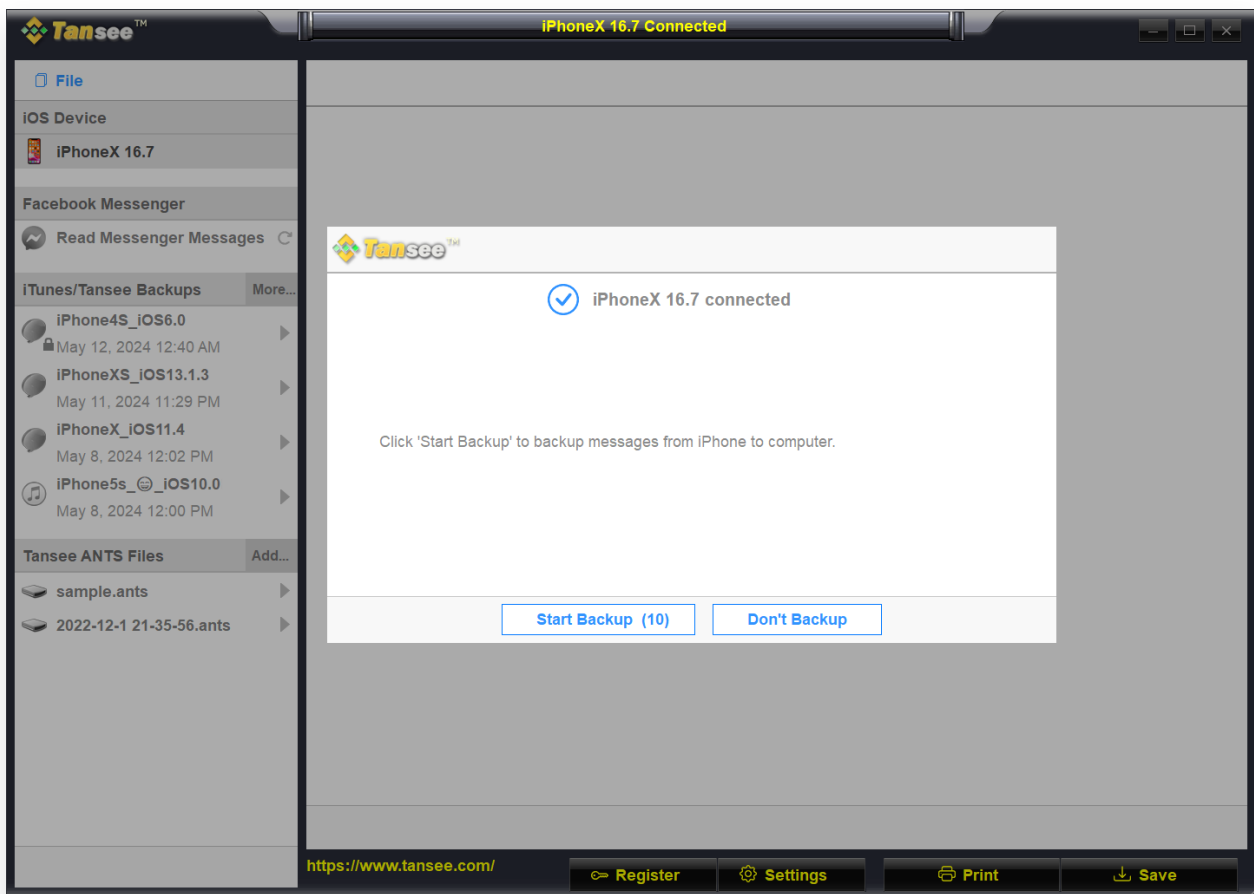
Tansee™

iPhoneX 16.7 Connected

File

iOS Device

iPhoneX 16.7

Facebook Messenger

Read Messenger Messages

iTunes/Tansee Backups

More...

iPhone4S_iOS6.0
May 12, 2024 12:40 AM

iPhoneXS_iOS13.1.3
May 11, 2024 11:29 PM

iPhoneX_iOS11.4
May 8, 2024 12:02 PM

iPhone5s_😀_iOS10.0
May 8, 2024 12:00 PM

Tansee ANTS Files

Add...

sample.ants

2022-12-1 21-35-56.ants

Tansee™

iPhoneX 16.7 connected

Click 'Start Backup' to backup messages from iPhone to computer.

Start Backup (10)

Don't Backup

https://www.tansee.com/

Register

Settings

Print

Save